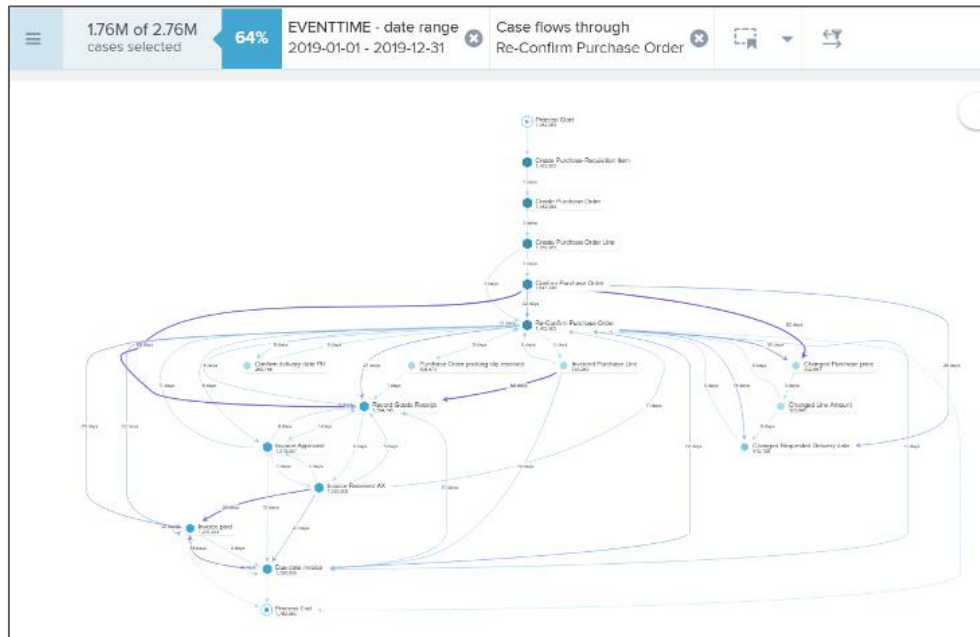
1.76M of 2.76M cases selected

64%

EVENTTIME - date range
2019-01-01 - 2019-12-31

Case flows through
Re-Confirm Purchase Order

Process Start

Create Purchase Requisition Item

Create Purchase Order

Create Purchase Order Line

Confirm Purchase Order

Re-Confirm Purchase Order

Confirm delivery date PR

Purchase Order picking slip received

Invoiced Purchase Line

Changed Purchase price

Changed Line Amount

Changed Requested Delivery date

Record Goods Receipt

Invoice Approved

Invoice Received AX

Invoice paid

Due date invoice

Process End